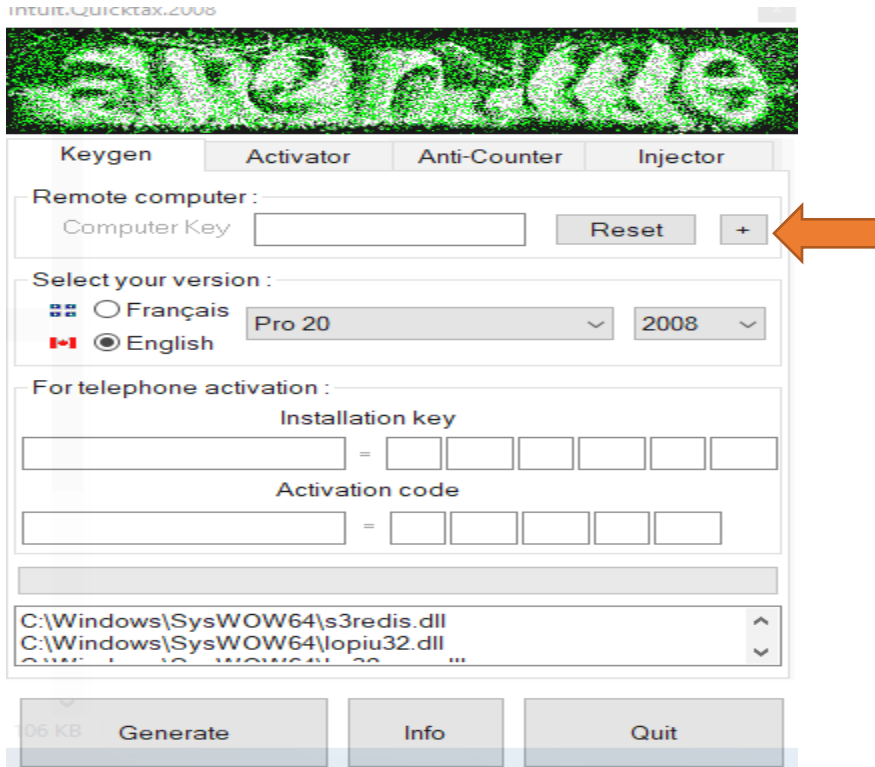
Intuit.Quicktax.2008

averille

Keygen
Activator
Anti-Counter
Injector

Remote computer :
Computer Key
Reset
+

Select your version :
Français
English
Pro 20
2008

For telephone activation :
Installation key
=
Activation code
=

C:\Windows\SysWOW64\s3redis.dll
C:\Windows\SysWOW64\lopiu32.dll
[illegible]

106 KB
Generate
Info
Quit